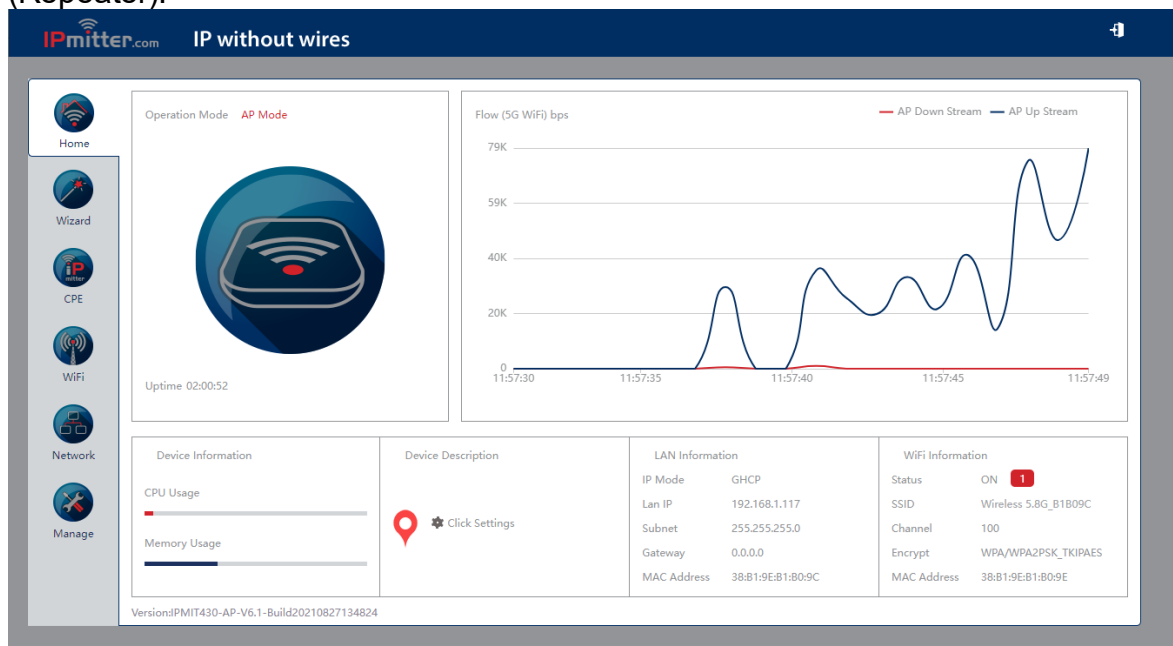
(Repeater).

IPmitter.com IP without wires

Home

Wizard

CPE

WiFi

Network

Manage

Operation Mode AP Mode

Uptime 02:00:52

Flow (5G WiFi) bps

AP Down Stream AP Up Stream

79K
59K
40K
20K
0

11:57:30 11:57:35 11:57:40 11:57:45 11:57:49

Device Information

CPU Usage

Memory Usage

Device Description

Click Settings

LAN Information

| IP Mode | GHCP |
|---|---|
| Lan IP | 192.168.1.117 |
| Subnet | 255.255.255.0 |
| Gateway | 0.0.0.0 |
| MAC Address | 38:B1:9E:B1:B0:9C |

WiFi Information

| Status | ON 1 |
|---|---|
| SSID | Wireless 5.8G_B1B09C |
| Channel | 100 |
| Encrypt | WPA/WPA2PSK_TKIPAES |
| MAC Address | 38:B1:9E:B1:B0:9E |

Version:IPMIT430-AP-V6.1-Build20210827134824